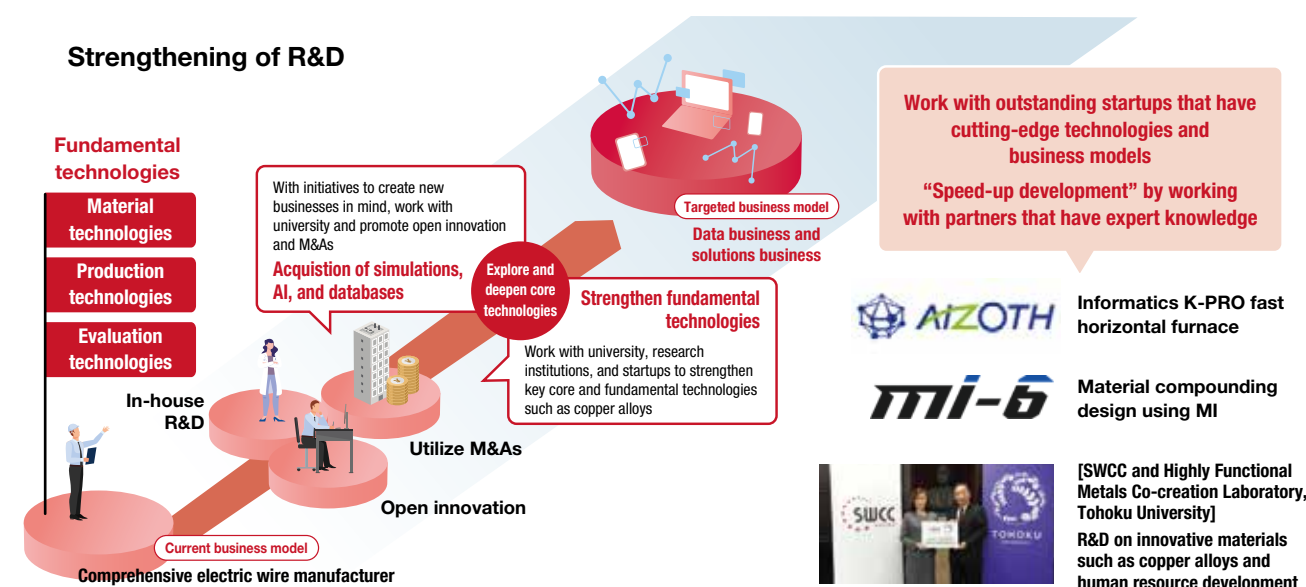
Strengthening of R&D

Fundamental technologies

Material technologies

Production technologies

Evaluation technologies

In-house R&D

With initiatives to create new businesses in mind, work with university and promote open innovation and M&As

Acquistion of simulations, AI, and databases

Explore and deepen core technologies

Strengthen fundamental technologies

Work with university, research institutions, and startups to strengthen key core and fundamental technologies such as copper alloys

Utilize M&As

Open innovation

Current business model

Comprehensive electric wire manufacturer

Targeted business model

Data business and solutions business

Work with outstanding startups that have cutting-edge technologies and business models

“Speed-up development” by working with partners that have expert knowledge

AIZOTH

Informatics K-PRO fast horizontal furnace

mi-6

Material compounding design using MI

SWCC

TOHOKU

[SWCC and Highly Functional Metals Co-creation Laboratory, Tohoku University]

R&D on innovative materials such as copper alloys and human resource development